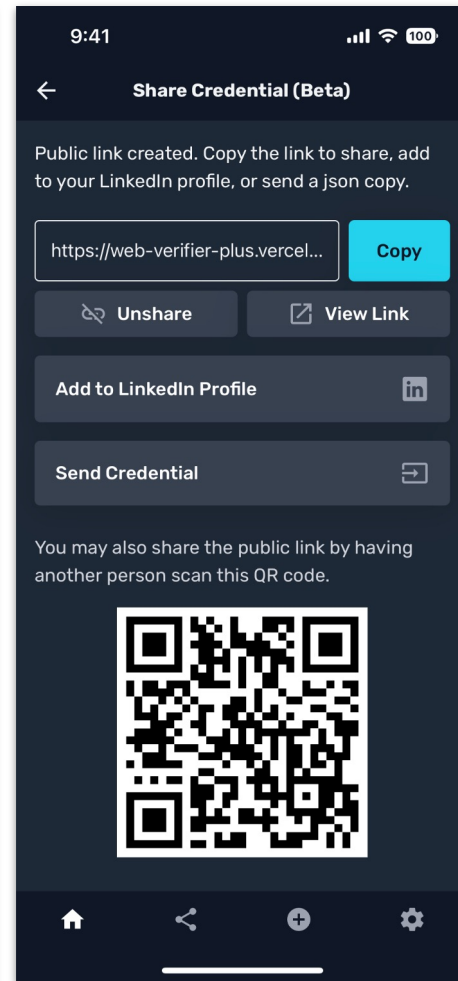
9:41

100

Share Credential (Beta)

Public link created. Copy the link to share, add to your LinkedIn profile, or send a json copy.

https://web-verifier-plus.vercel...

Copy

Unshare

View Link

Add to LinkedIn Profile

in

Send Credential

You may also share the public link by having another person scan this QR code.